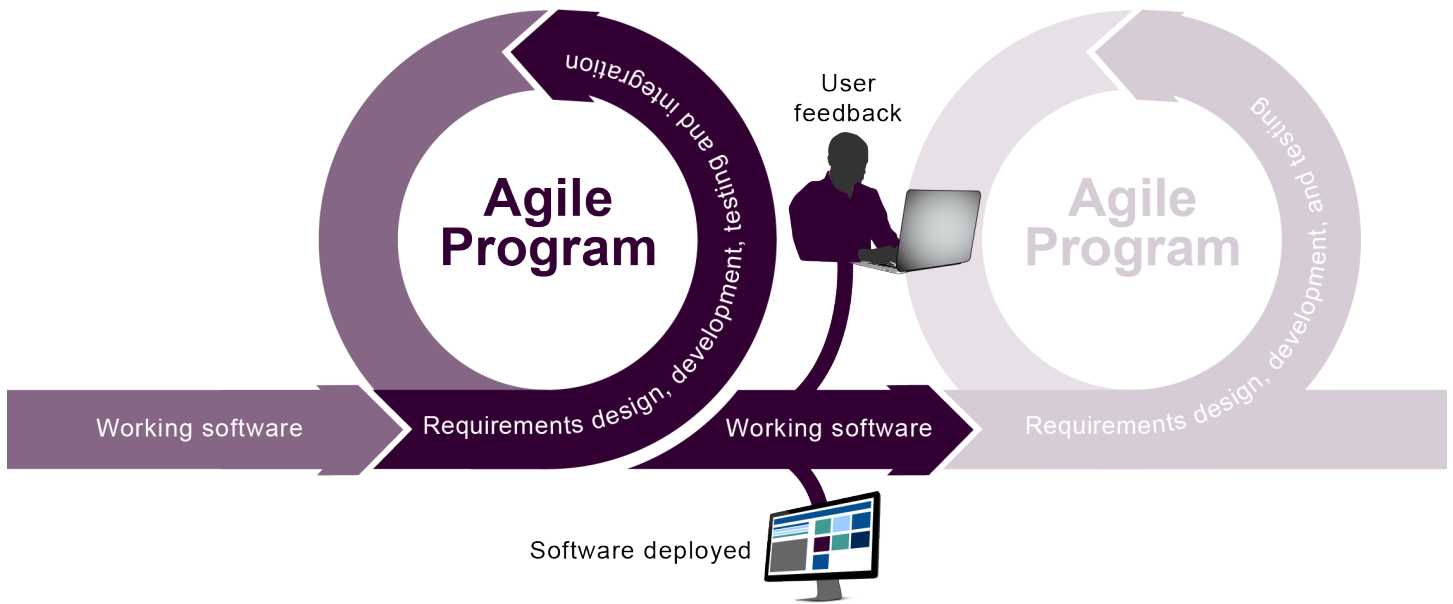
Agile Program

Requirements design, development, testing and integration

User feedback

Agile Program

Requirements design, development, and testing

Working software

Working software

Software deployed